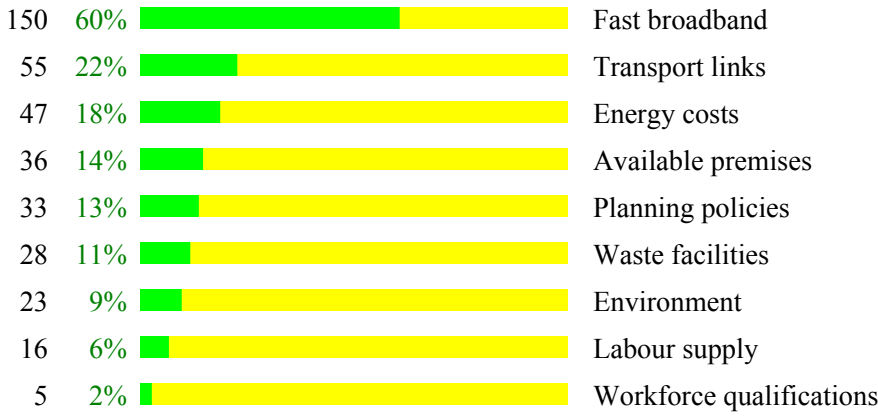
150 60% Fast broadband
55 22% Transport links
47 18% Energy costs
36 14% Available premises
33 13% Planning policies
28 11% Waste facilities
23 9% Environment
16 6% Labour supply
5 2% Workforce qualifications